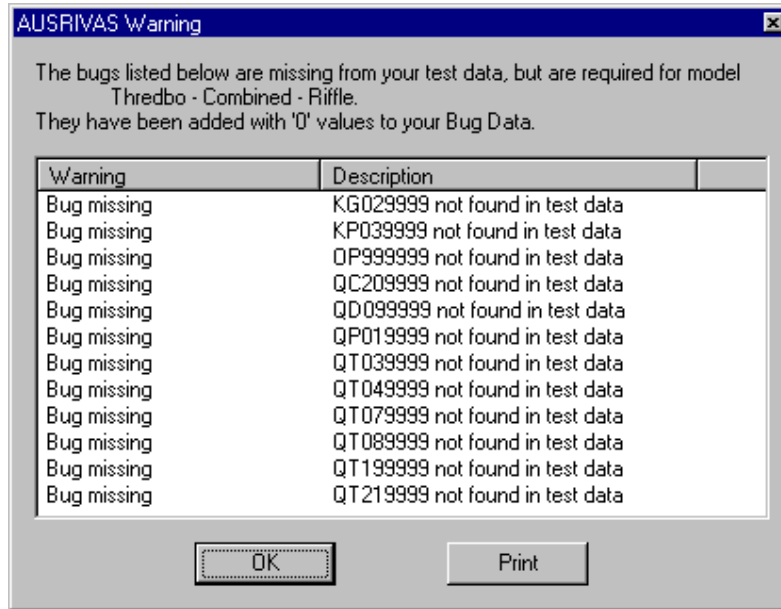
AUSRIVAS Warning

The bugs listed below are missing from your test data, but are required for model
Thredbo - Combined - Riffle.
They have been added with '0' values to your Bug Data.

| Warning | Description |
|---|---|
| Bug missing | KG029999 not found in test data |
| Bug missing | KP039999 not found in test data |
| Bug missing | OP999999 not found in test data |
| Bug missing | QC209999 not found in test data |
| Bug missing | QD099999 not found in test data |
| Bug missing | QP019999 not found in test data |
| Bug missing | QT039999 not found in test data |
| Bug missing | QT049999 not found in test data |
| Bug missing | QT079999 not found in test data |
| Bug missing | QT089999 not found in test data |
| Bug missing | QT199999 not found in test data |
| Bug missing | QT219999 not found in test data |

OK

Print